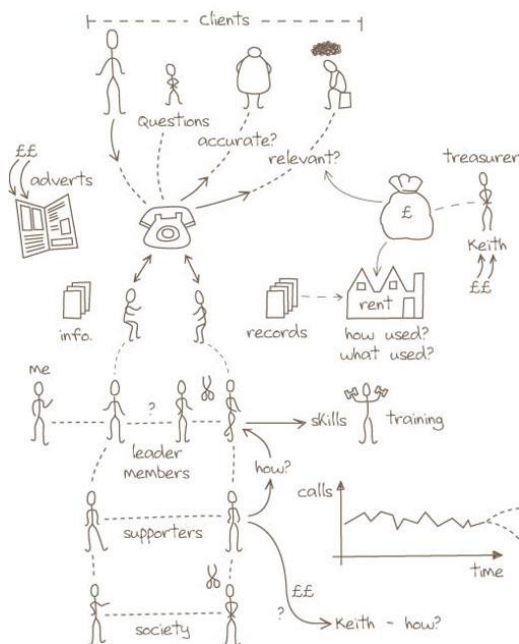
clients

Questions

accurate?

relevant?

££

adverts

treasurer

£

Keith

££

info.

records

rent

how used?
what used?

me

?

leader
members

skills

training

how?

calls

supporters

time

££

?

Keith - how?

society